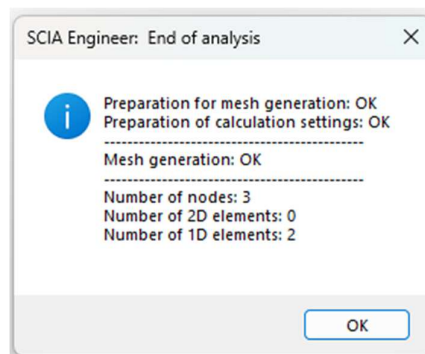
SCIA Engineer: End of analysis

Preparation for mesh generation: OK
Preparation of calculation settings: OK
----------------------------------------------
Mesh generation: OK
----------------------------------------------
Number of nodes: 3
Number of 2D elements: 0
Number of 1D elements: 2

OK